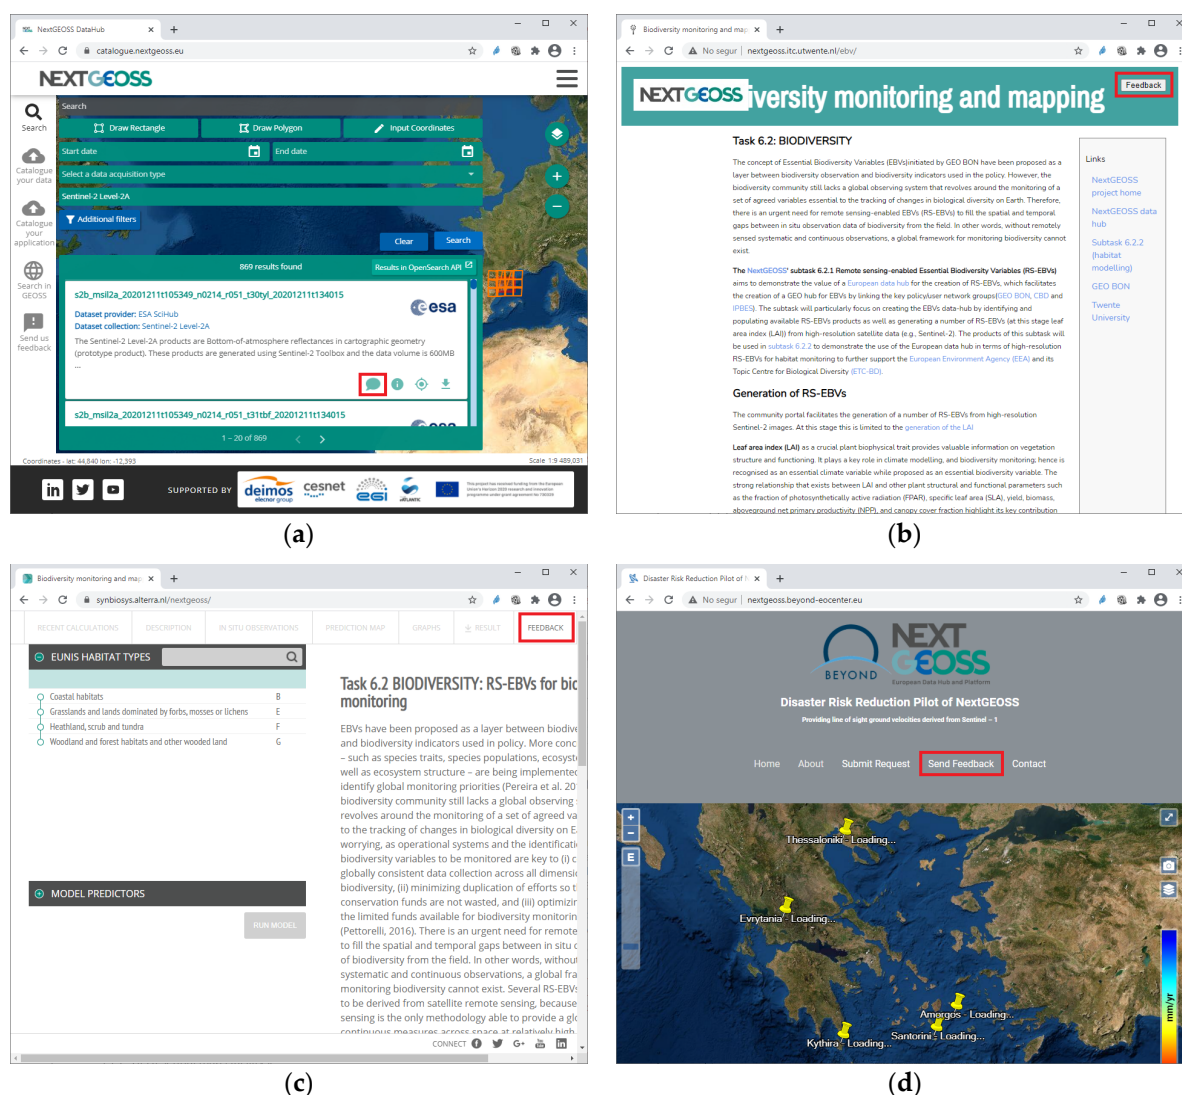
NextGEOSS DataHub
catalogue.nextgeoss.eu
NEXTGEOSS
Search
Search
Catalogue your data
Catalogue your application
Search in GEOSS
Send us feedback
Draw Rectangle
Draw Polygon
Input Coordinates
Start date
End date
Select a data acquisition type
Sentinel-2 Level-2A
Additional filters
Clear
Search
869 results found
Results in OpenSearch API
s2b_msil2a_20201211t105349_n0214_r051_t30tyl_20201211t134015
Dataset provider: ESA SciHub
Dataset collection: Sentinel-2 Level-2A
The Sentinel-2 Level-2A products are Bottom-of-atmosphere reflectances in cartographic geometry (prototype product). These products are generated using Sentinel-2 Toolbox and the data volume is 600MB ...
esa
s2b_msil2a_20201211t105349_n0214_r051_t31tbf_20201211t134015
1 – 20 of 869
Coordinates - lat: 44.840 lon: -12.393
Scale: 1:9 489,031
SUPPORTED BY
deimos
cesnet
(a)

Biodiversity monitoring and map
No segur | nextgeoss.itc.utwente.nl/ebv/
NEXTGEOSS iversity monitoring and mapping
Feedback
Task 6.2: BIODIVERSITY
The concept of Essential Biodiversity Variables (EBVs)initiated by GEO BON have been proposed as a layer between biodiversity observation and biodiversity indicators used in the policy. However, the biodiversity community still lacks a global observing system that revolves around the monitoring of a set of agreed variables essential to the tracking of changes in biological diversity on Earth. Therefore, there is an urgent need for remote sensing-enabled EBVs (RS-EBVs) to fill the spatial and temporal gaps between in situ observation data of biodiversity from the field. In other words, without remotely sensed systematic and continuous observations, a global framework for monitoring biodiversity cannot exist.
The NextGEOSS' subtask 6.2.1 Remote sensing-enabled Essential Biodiversity Variables (RS-EBVs) aims to demonstrate the value of a European data hub for the creation of RS-EBVs, which facilitates the creation of a GEO hub for EBVs by linking the key policy/user network groups(GEO BON, CBD and IPBES). The subtask will particularly focus on creating the EBVs data-hub by identifying and populating available RS-EBVs products as well as generating a number of RS-EBVs (at this stage leaf area index (LAI)) from high-resolution satellite data (e.g., Sentinel-2). The products of this subtask will be used in subtask 6.2.2 to demonstrate the use of the European data hub in terms of high-resolution RS-EBVs for habitat monitoring to further support the European Environment Agency (EEA) and its Topic Centre for Biological Diversity (ETC-BD).
Generation of RS-EBVs
The community portal facilitates the generation of a number of RS-EBVs from high-resolution Sentinel-2 images. At this stage this is limited to the generation of the LAI
Leaf area index (LAI) as a crucial plant biophysical trait provides valuable information on vegetation structure and functioning. It plays a key role in climate modelling, and biodiversity monitoring; hence is recognised as an essential climate variable while proposed as an essential biodiversity variable. The strong relationship that exists between LAI and other plant structural and functional parameters such as the fraction of photosynthetically active radiation (FPAR), specific leaf area (SLA), yield, biomass, aboveground net primary productivity (NPP), and canopy cover fraction highlight its key contribution
Links
NextGEOSS project home
NextGEOSS data hub
Subtask 6.2.2 (habitat modelling)
GEO BON
Twente University
(b)

Biodiversity monitoring and map
synbiosys.alterra.nl/nextgeoss/
RECENT CALCULATIONS
DESCRIPTION
IN SITU OBSERVATIONS
PREDICTION MAP
GRAPHS
RESULT
FEEDBACK
EUNIS HABITAT TYPES
Coastal habitats B
Grasslands and lands dominated by forbs, mosses or lichens E
Heathland, scrub and tundra F
Woodland and forest habitats and other wooded land G
MODEL PREDICTORS
RUN MODEL
Task 6.2 BIODIVERSITY: RS-EBVs for bio monitoring
EBVs have been proposed as a layer between biodive and biodiversity indicators used in policy. More conc – such as species traits, species populations, ecosyst well as ecosystem structure – are being implemente identify global monitoring priorities (Pereira et al. 20 biodiversity community still lacks a global observing revolves around the monitoring of a set of agreed va to the tracking of changes in biological diversity on E worrying, as operational systems and the identificati biodiversity variables to be monitored are key to (i) c globally consistent data collection across all dimensi biodiversity, (ii) minimizing duplication of efforts so t conservation funds are not wasted, and (iii) optimizir the limited funds available for biodiversity monitorin (Pettorelli, 2016). There is an urgent need for remote to fill the spatial and temporal gaps between in situ c of biodiversity from the field. In other words, without systematic and continuous observations, a global fra monitoring biodiversity cannot exist. Several RS-EBVs to be derived from satellite remote sensing, because sensing is the only methodology able to provide a gl continuous measures across space at relatively high
CONNECT
(c)

Disaster Risk Reduction Pilot of
No segur | nextgeoss.beyond-eocenter.eu
BEYOND
NEXT GEOSS
European Data Hub and Platform
Disaster Risk Reduction Pilot of NextGEOSS
Providing line of sight ground velocities derived from Sentinel – 1
Home
About
Submit Request
Send Feedback
Contact
Thessaloniki - Loading...
Evrytania - Loading...
Amorgos - Loading...
Santorini - Loading...
Kythira - Loading...
E
mm/yr
(d)